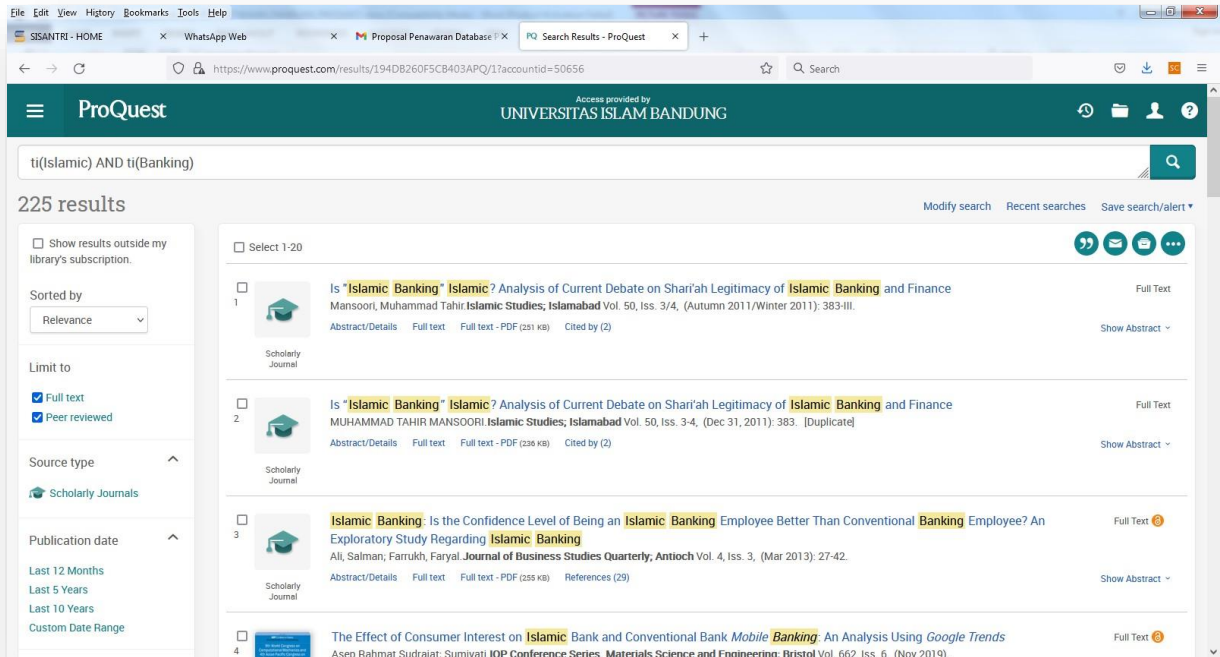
File Edit View History Bookmarks Tools Help

SISANTRI - HOME × WhatsApp Web × Proposal Penawaran Database P × Search Results - ProQuest × +

https://www.proquest.com/results/194DB260F5CB403APQ/1?accountid=50656 Search

ProQuest

Access provided by
UNIVERSITAS ISLAM BANDUNG

ti(Islamic) AND ti(Banking)

225 results

Modify search Recent searches Save search/alert

Show results outside my library's subscription.

Sorted by

Relevance

Limit to

Full text

Peer reviewed

Source type

Scholarly Journals

Publication date

Last 12 Months
Last 5 Years
Last 10 Years
Custom Date Range

Select 1-20

1 Is "Islamic Banking" Islamic? Analysis of Current Debate on Shari'ah Legitimacy of Islamic Banking and Finance
Mansoori, Muhammad Tahir. Islamic Studies; Islamabad Vol. 50, Iss. 3/4, (Autumn 2011/Winter 2011): 383-III.
Abstract/Details Full text Full text - PDF (251 KB) Cited by (2)
Scholarly Journal
Full Text
Show Abstract

2 Is "Islamic Banking" Islamic? Analysis of Current Debate on Shari'ah Legitimacy of Islamic Banking and Finance
MUHAMMAD TAHIR MANSOORI. Islamic Studies; Islamabad Vol. 50, Iss. 3-4, (Dec 31, 2011): 383. [Duplicate]
Abstract/Details Full text Full text - PDF (236 KB) Cited by (2)
Scholarly Journal
Full Text
Show Abstract

3 Islamic Banking: Is the Confidence Level of Being an Islamic Banking Employee Better Than Conventional Banking Employee? An Exploratory Study Regarding Islamic Banking
Ali, Salman; Farrukh, Faryal. Journal of Business Studies Quarterly; Antioch Vol. 4, Iss. 3, (Mar 2013): 27-42.
Abstract/Details Full text Full text - PDF (255 KB) References (29)
Scholarly Journal
Full Text
Show Abstract

4 The Effect of Consumer Interest on Islamic Bank and Conventional Bank Mobile Banking: An Analysis Using Google Trends
Asep Rahmat Sudrajat; Sumiyati. IOP Conference Series. Materials Science and Engineering; Bristol Vol. 662, Iss. 6, (Nov 2019).
Full Text